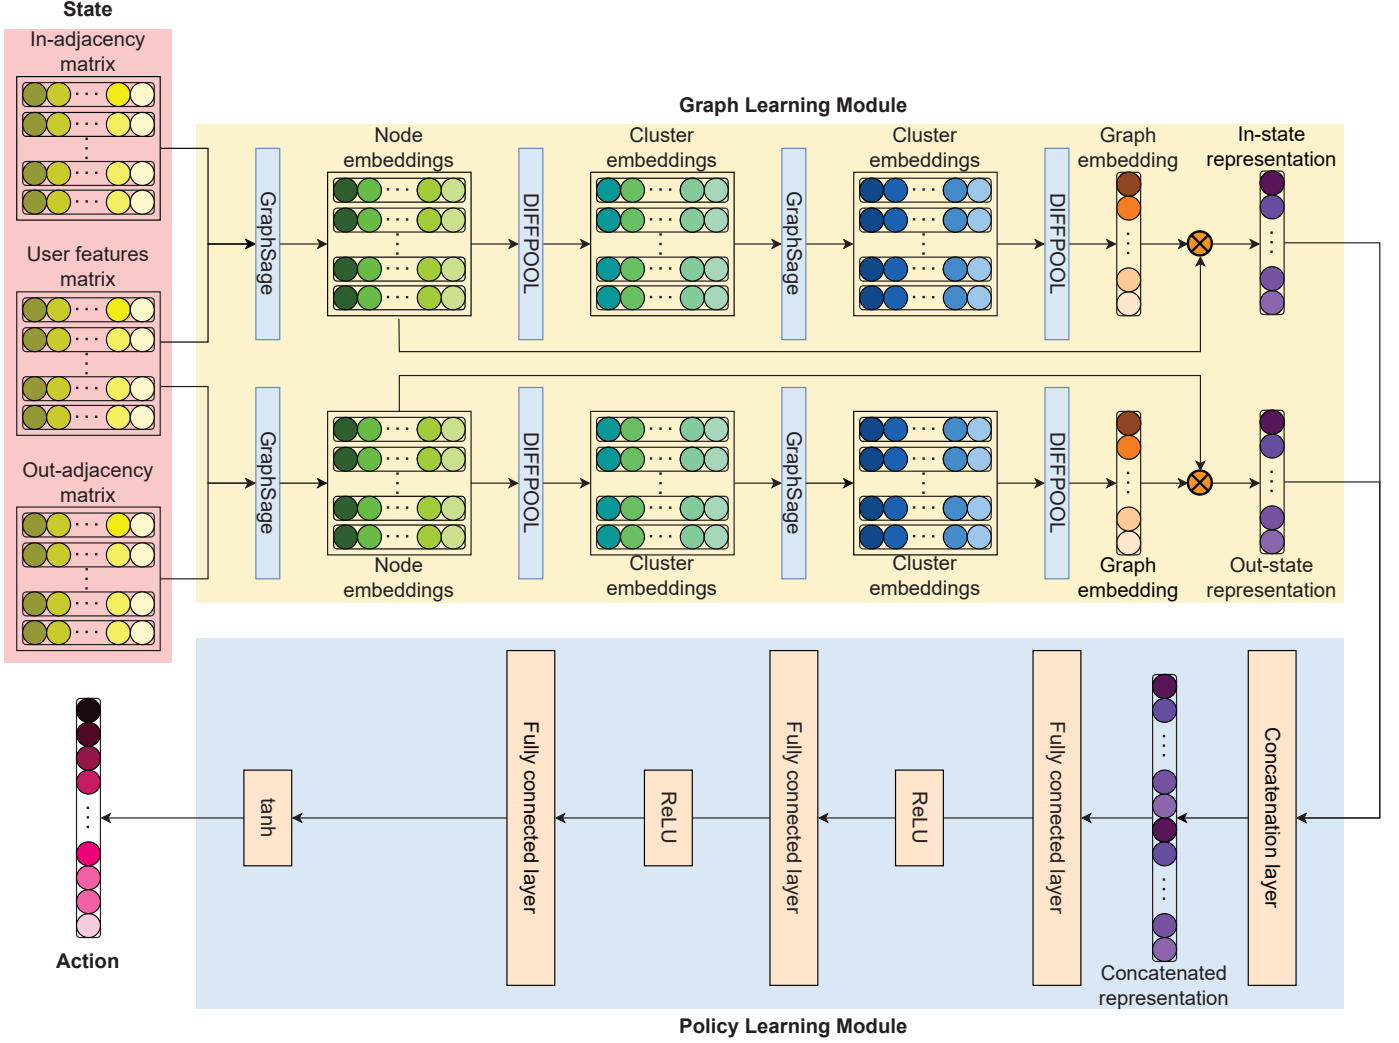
State

In-adjacency matrix

User features matrix

Out-adjacency matrix

Graph Learning Module

GraphSage

Node embeddings

DIFFPOOL

Cluster embeddings

GraphSage

Cluster embeddings

DIFFPOOL

Graph embedding

In-state representation

GraphSage

Node embeddings

DIFFPOOL

Cluster embeddings

GraphSage

Cluster embeddings

DIFFPOOL

Graph embedding

Out-state representation

Action

tanh

Fully connected layer

ReLU

Fully connected layer

ReLU

Fully connected layer

Concatenated representation

Concatenation layer

Policy Learning Module